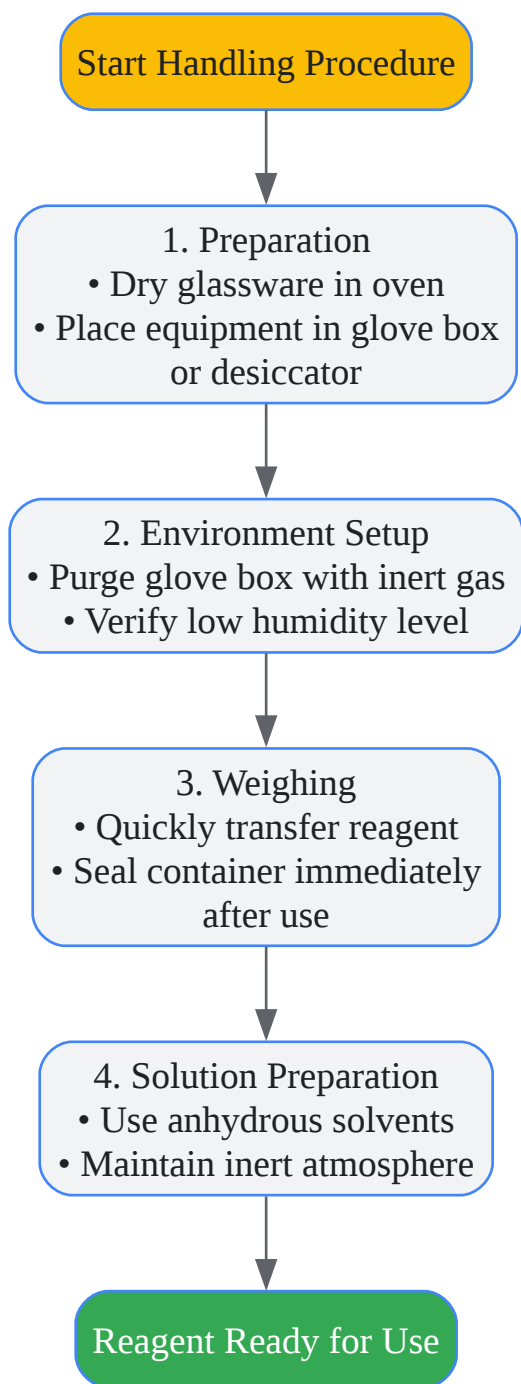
Start Handling Procedure

1. Preparation
• Dry glassware in oven
• Place equipment in glove box or desiccator

2. Environment Setup
• Purge glove box with inert gas
• Verify low humidity level

3. Weighing
• Quickly transfer reagent
• Seal container immediately after use

4. Solution Preparation
• Use anhydrous solvents
• Maintain inert atmosphere

Reagent Ready for Use